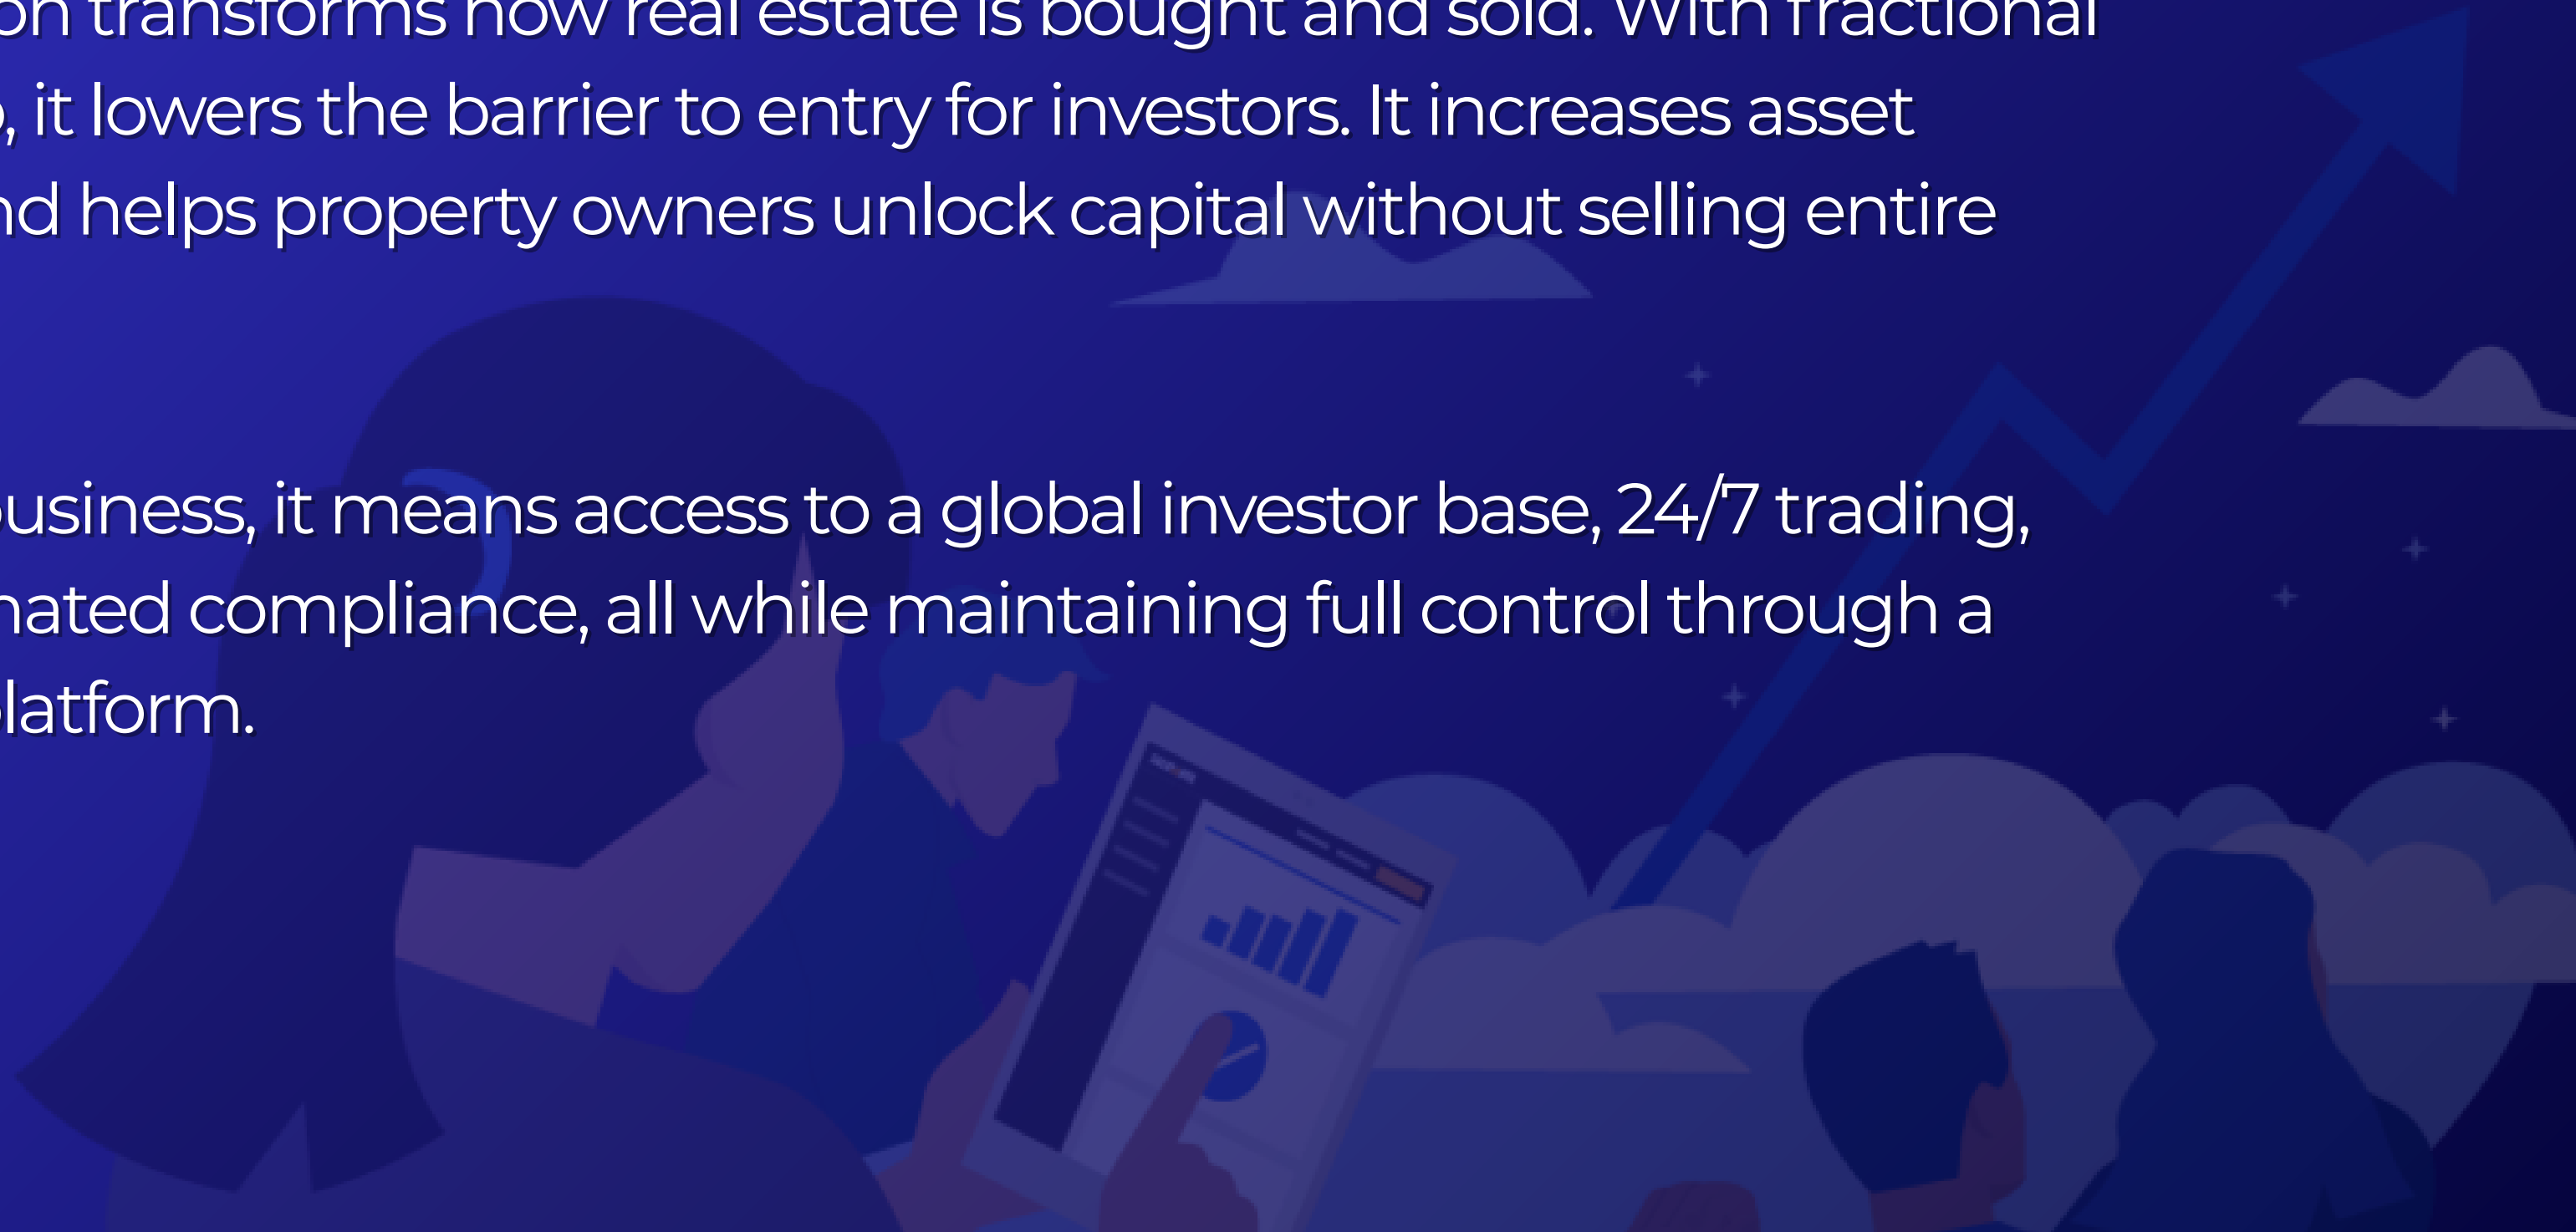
on transforms how real estate is bought and sold. With fractional p, it lowers the barrier to entry for investors. It increases asset nd helps property owners unlock capital without selling entire

business, it means access to a global investor base, 24/7 trading, nated compliance, all while maintaining full control through a latform.